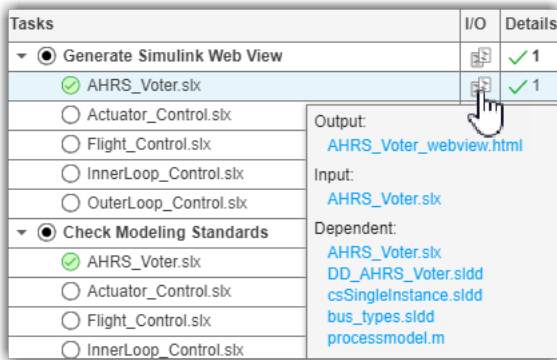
| Tasks | I/O | Details |
|---|---|---|
| Generate Simulink Web View | | ✓ 1 |
| AHRS_Voter.slx | | ✓ 1 |
| Actuator_Control.slx | | |
| Flight_Control.slx | | |
| InnerLoop_Control.slx | | |
| OuterLoop_Control.slx | | |
| Check Modeling Standards | | |
| AHRS_Voter.slx | | |
| Actuator_Control.slx | | |
| Flight_Control.slx | | |
| InnerLoop_Control.slx | | |

Output:
AHRS_Voter_webview.html

Input:
AHRS_Voter.slx

Dependent:
AHRS_Voter.slx
DD_AHRS_Voter.sldd
csSingleInstance.sldd
bus_types.sldd
processmodel.m